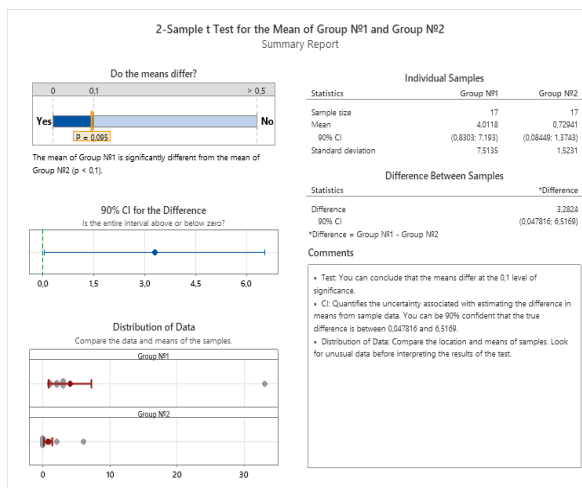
2-Sample t Test for the Mean of Group №1 and Group №2
Summary Report

Do the means differ?

0 0,1 > 0,5

Yes No

P = 0,095

The mean of Group №1 is significantly different from the mean of Group №2 (p < 0,1).

90% CI for the Difference
Is the entire interval above or below zero?

0,0 1,5 3,0 4,5 6,0

Distribution of Data
Compare the data and means of the samples.

Group №1

Group №2

0 10 20 30

Individual Samples

| Statistics | Group №1 | Group №2 |
|---|---|---|
| Sample size | 17 | 17 |
| Mean | 4,0118 | 0,72941 |
| 90% CI | (0,8303; 7,193) | (0,08449; 1,3743) |
| Standard deviation | 7,5135 | 1,5231 |

Difference Between Samples

| Statistics | *Difference |
|---|---|
| Difference | 3,2824 |
| 90% CI | (0,047816; 6,5169) |

*Difference = Group №1 - Group №2

Comments

• Test: You can conclude that the means differ at the 0,1 level of significance.
• CI: Quantifies the uncertainty associated with estimating the difference in means from sample data. You can be 90% confident that the true difference is between 0,047816 and 6,5169.
• Distribution of Data: Compare the location and means of samples. Look for unusual data before interpreting the results of the test.